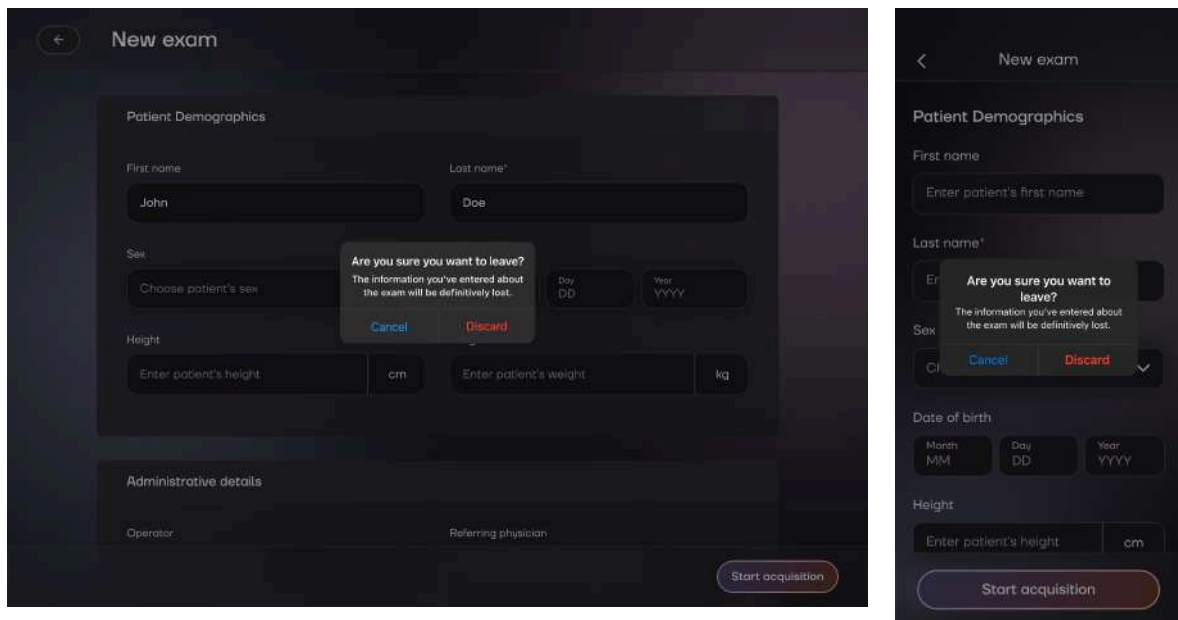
New exam

Patient Demographics

First name

John

Last name*

Doe

Sex

Choose patient's sex

Day
DD

Year
YYYY

Are you sure you want to leave?
The information you've entered about the exam will be definitively lost.

Cancel

Discard

Height

Enter patient's height

cm

Enter patient's weight

kg

Administrative details

Operator

Referring physician

Start acquisition

New exam

Patient Demographics

First name

Enter patient's first name

Last name*

Are you sure you want to leave?
The information you've entered about the exam will be definitively lost.

Cancel

Discard

Sex

Date of birth

Month
MM

Day
DD

Year
YYYY

Height

Enter patient's height

cm

Start acquisition